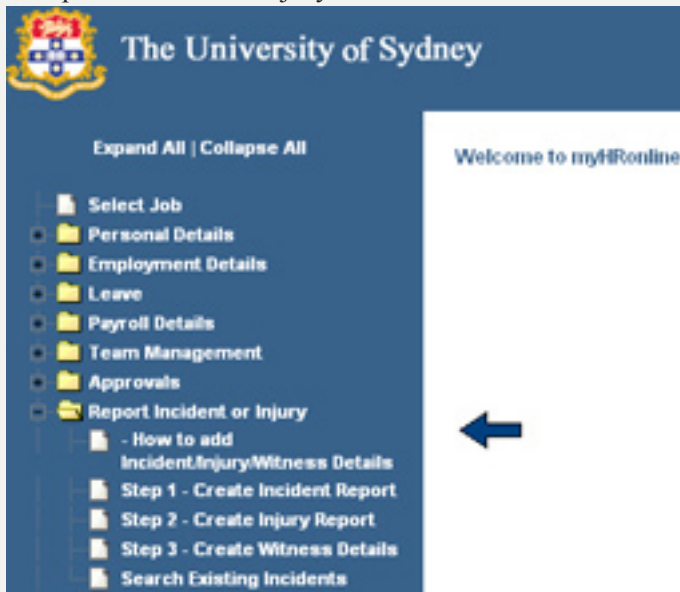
The University of Sydney

Expand All | Collapse All

Select Job
Personal Details
Employment Details
Leave
Payroll Details
Team Management
Approvals
Report Incident or Injury
- How to add Incident/Injury/Witness Details
Step 1 - Create Incident Report
Step 2 - Create Injury Report
Step 3 - Create Witness Details
Search Existing Incidents

Welcome to myHRonline